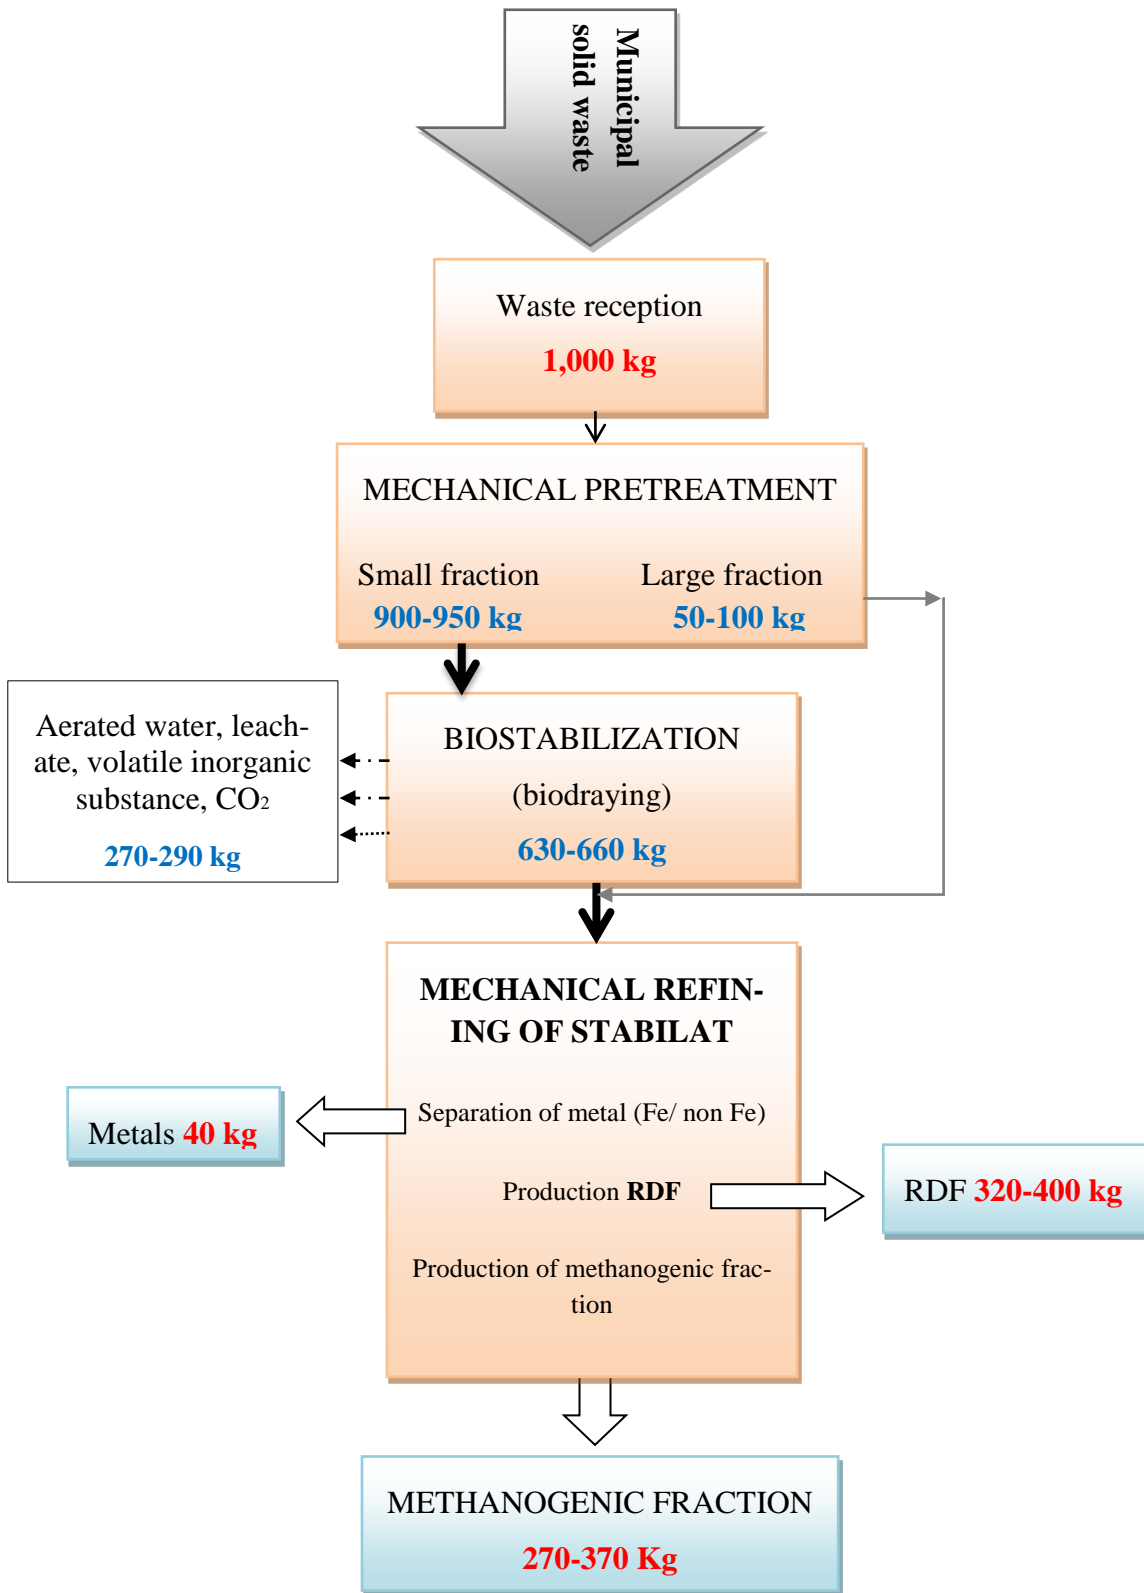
Municipal solid waste

Waste reception
1,000 kg

MECHANICAL PRETREATMENT

Small fraction
900-950 kg

Large fraction
50-100 kg

Aerated water, leachate, volatile inorganic substance, $CO_2$
270-290 kg

BIOSTABILIZATION
(biodraying)
630-660 kg

MECHANICAL REFINING OF STABILAT

Metals 40 kg

Separation of metal (Fe/ non Fe)

Production RDF

RDF 320-400 kg

Production of methanogenic fraction

METHANOGENIC FRACTION
270-370 Kg